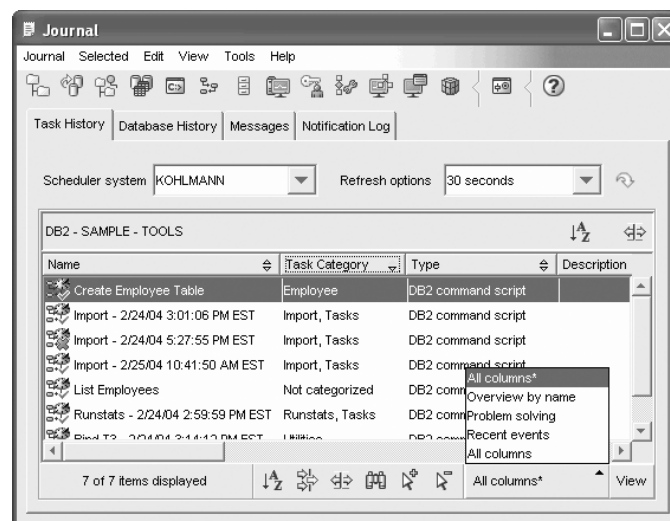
Journal

Journal Selected Edit View Tools Help

Task History | Database History | Messages | Notification Log

Scheduler system KOHLMANN

Refresh options 30 seconds

DB2 - SAMPLE - TOOLS

| Name | Task Category | Type | Description |
|---|---|---|---|
| Create Employee Table | Employee | DB2 command script | |
| Import - 2/24/04 3:01:06 PM EST | Import, Tasks | DB2 command script | |
| Import - 2/24/04 5:27:55 PM EST | Import, Tasks | DB2 command script | |
| Import - 2/25/04 10:41:50 AM EST | Import, Tasks | DB2 command script | |
| List Employees | Not categorized | DB2 comm | |
| Runstats - 2/24/04 2:59:59 PM EST | Runstats, Tasks | DB2 comm | |
| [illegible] | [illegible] | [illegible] | |

All columns*
Overview by name
Problem solving
Recent events
All columns

7 of 7 items displayed

All columns*

View